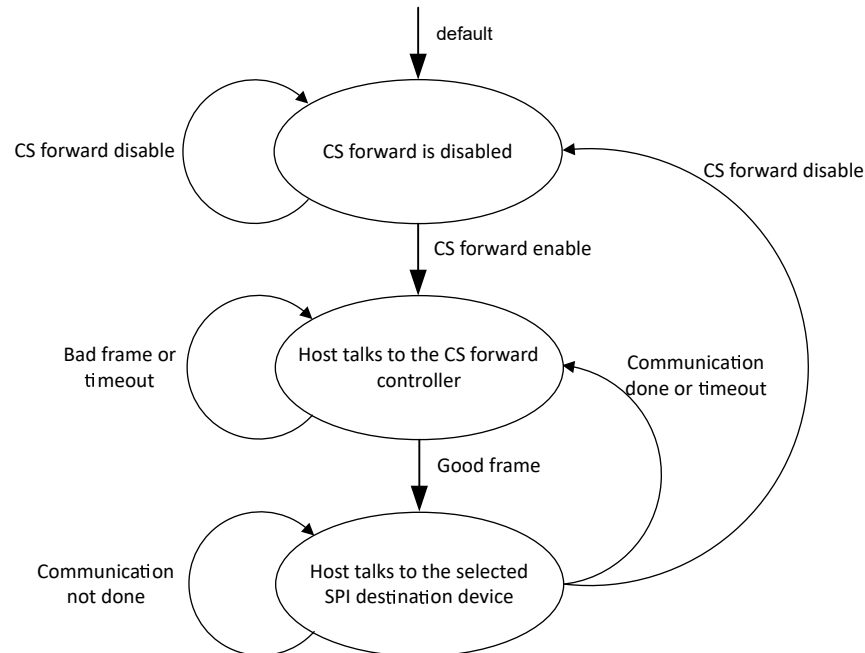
default

CS forward disable

CS forward is disabled

CS forward disable

CS forward enable

Bad frame or timeout

Host talks to the CS forward controller

Communication done or timeout

Good frame

Communication not done

Host talks to the selected SPI destination device